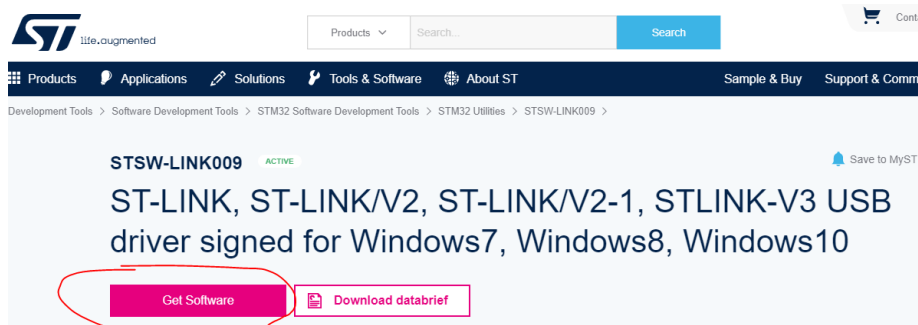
life.augmented

Products

Search...

Search

Conta

Products Applications Solutions Tools & Software About ST

Sample & Buy Support & Comm

Development Tools > Software Development Tools > STM32 Software Development Tools > STM32 Utilities > STSW-LINK009 >

STSW-LINK009 ACTIVE

Save to MyST

ST-LINK, ST-LINK/V2, ST-LINK/V2-1, STLINK-V3 USB driver signed for Windows7, Windows8, Windows10

Get Software

Download databrief